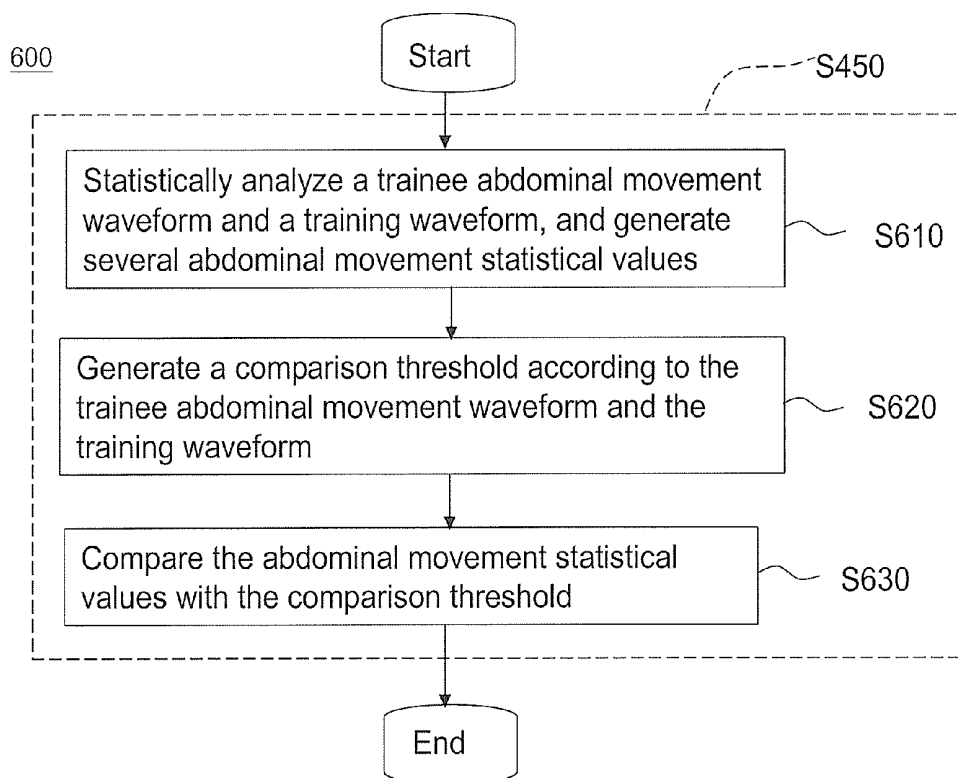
600

Start

S450

Statistically analyze a trainee abdominal movement waveform and a training waveform, and generate several abdominal movement statistical values

S610

Generate a comparison threshold according to the trainee abdominal movement waveform and the training waveform

S620

Compare the abdominal movement statistical values with the comparison threshold

S630

End